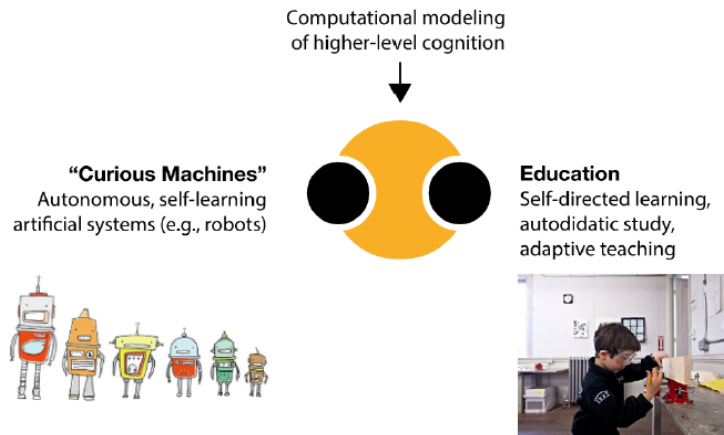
Computational modeling of higher-level cognition

"Curious Machines"
Autonomous, self-learning artificial systems (e.g., robots)

Education
Self-directed learning, autodidatic study, adaptive teaching